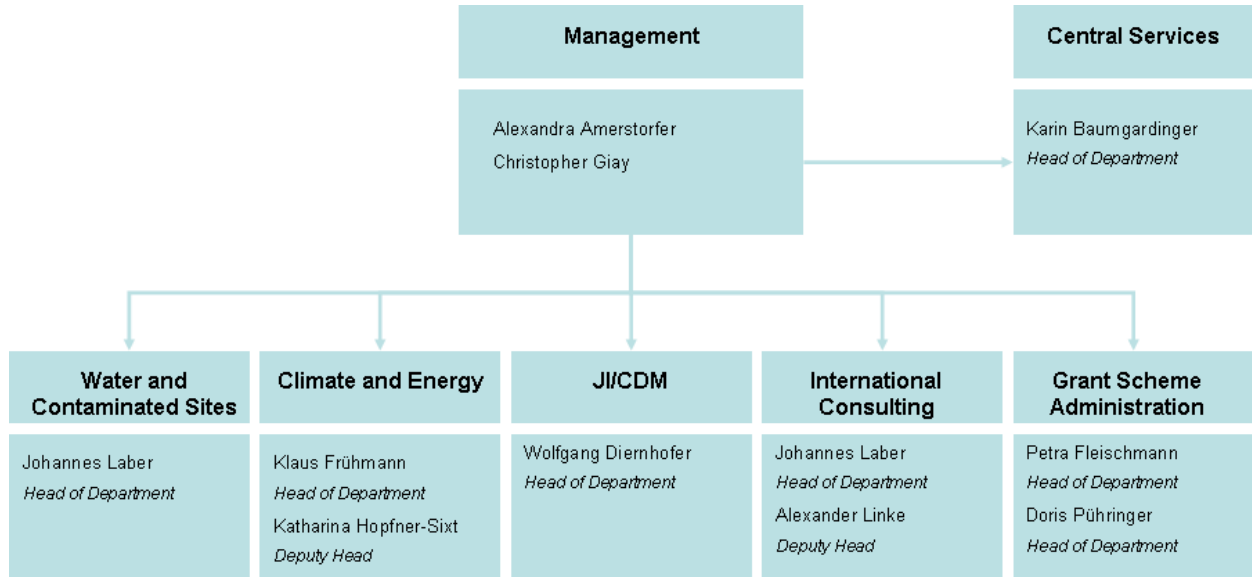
Management

Alexandra Amerstorfer
Christopher Giay

Central Services

Karin Baumgardinger
Head of Department

Water and Contaminated Sites

Johannes Laber
Head of Department

Climate and Energy

Klaus Frühmann
Head of Department
Katharina Hopfner-Sixt
Deputy Head

JI/CDM

Wolfgang Diernhofer
Head of Department

International Consulting

Johannes Laber
Head of Department
Alexander Linke
Deputy Head

Grant Scheme Administration

Petra Fleischmann
Head of Department
Doris Pühringer
Head of Department